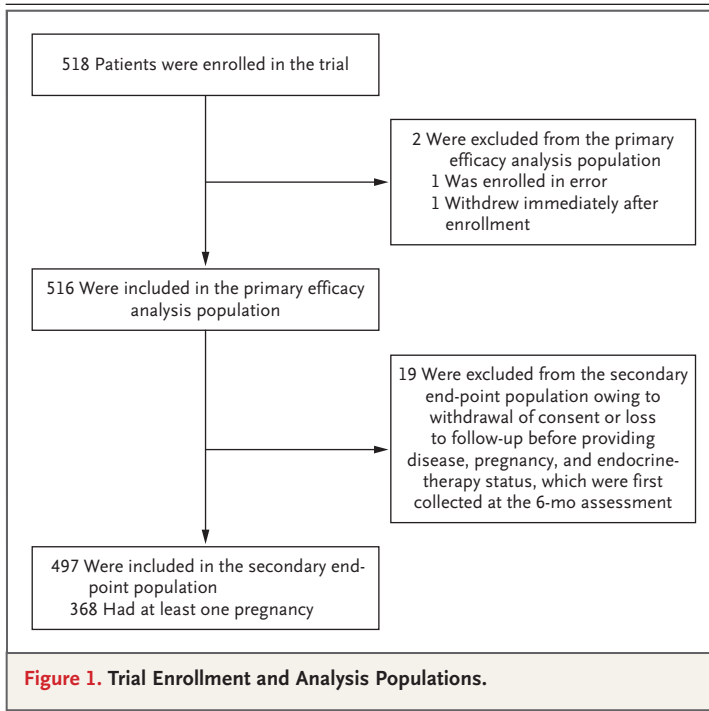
518 Patients were enrolled in the trial

2 Were excluded from the primary efficacy analysis population
1 Was enrolled in error
1 Withdrew immediately after enrollment

516 Were included in the primary efficacy analysis population

19 Were excluded from the secondary end-point population owing to withdrawal of consent or loss to follow-up before providing disease, pregnancy, and endocrine-therapy status, which were first collected at the 6-mo assessment

497 Were included in the secondary end-point population
368 Had at least one pregnancy

Figure 1. Trial Enrollment and Analysis Populations.